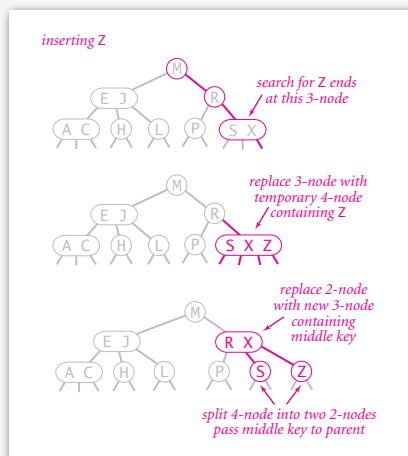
inserting Z

M
E J
R
A C
H
L
P
S X
search for Z ends at this 3-node

M
E J
R
A C
H
L
P
S X Z
replace 3-node with temporary 4-node containing Z

M
E J
R X
A C
H
L
P
S
Z
replace 2-node with new 3-node containing middle key

split 4-node into two 2-nodes pass middle key to parent